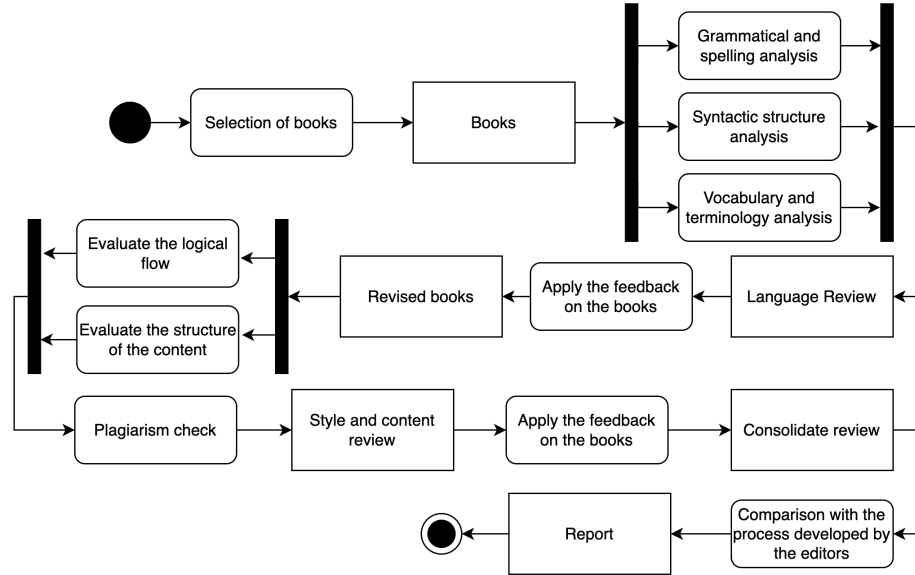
Selection of books

Books

Grammatical and spelling analysis

Syntactic structure analysis

Vocabulary and terminology analysis

Language Review

Apply the feedback on the books

Revised books

Evaluate the logical flow

Evaluate the structure of the content

Plagiarism check

Style and content review

Apply the feedback on the books

Consolidate review

Comparison with the process developed by the editors

Report